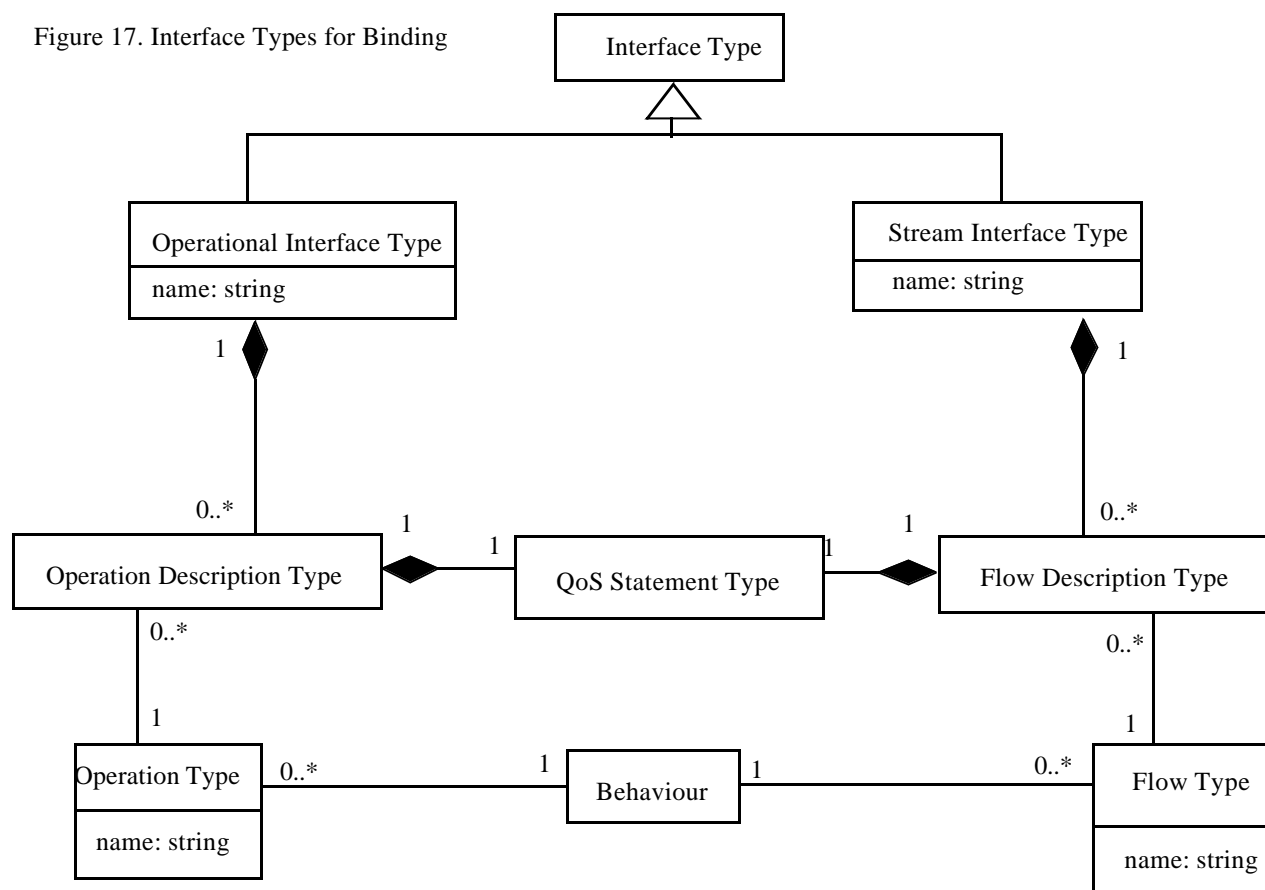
Figure 17. Interface Types for Binding

Interface Type

Operational Interface Type
name: string

Stream Interface Type
name: string

1

1

0..*

0..*

1

1

1

1

Operation Description Type

QoS Statement Type

Flow Description Type

0..*

0..*

1

1

Operation Type
name: string

0..*

1

Behaviour

1

0..*

Flow Type
name: string